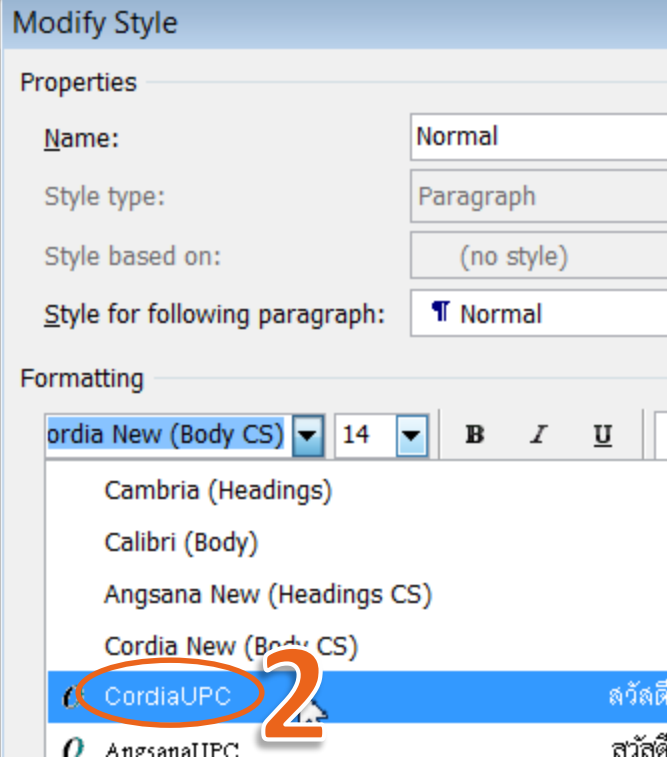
Modify Style

Properties

Name: Normal

Style type: Paragraph

Style based on: (no style)

Style for following paragraph: ¶ Normal

Formatting

ordia New (Body CS) 14 B I U

Cambria (Headings)

Calibri (Body)

Angsana New (Headings CS)

Cordia New (Body CS)

CordiaUPC สวัสดี

2

AngsanaUPC สวัสดี